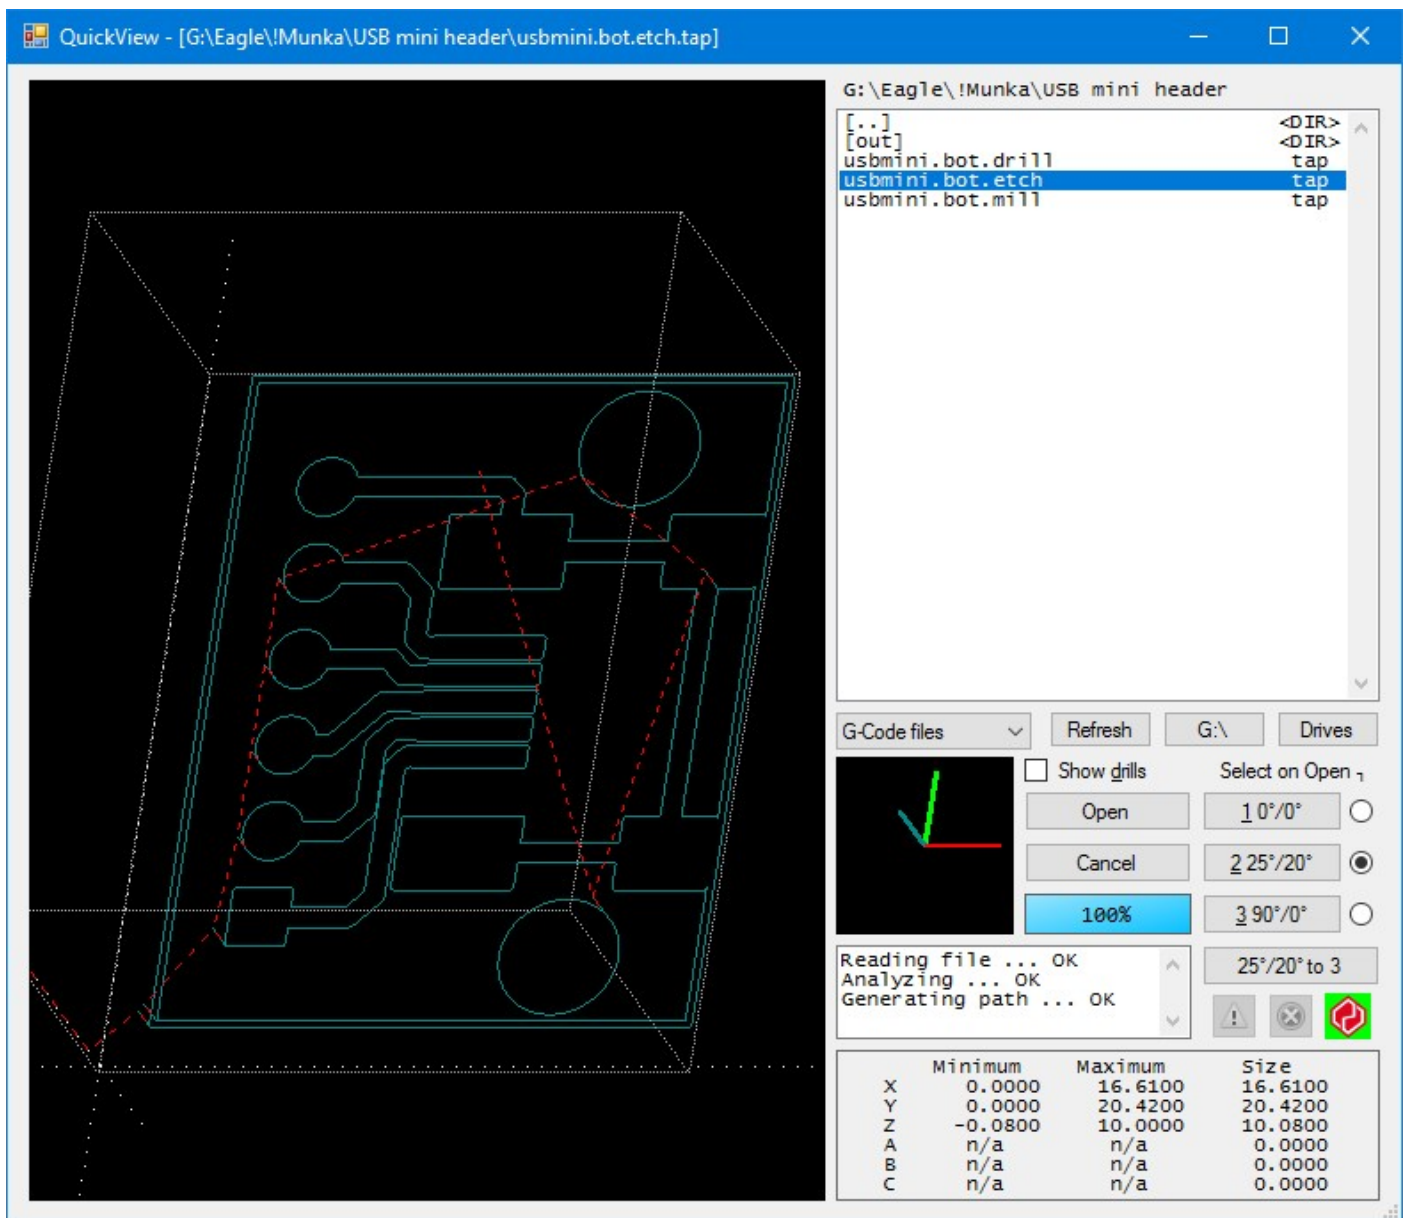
QuickView - [G:\Eagle\!Munka\USB mini header\usbmini.bot.etch.tap]

G:\Eagle\!Munka\USB mini header

| | |
|---|---|
| [..] | <DIR> |
| [out] | <DIR> |
| usbmini.bot.drill | tap |
| usbmini.bot.etch | tap |
| usbmini.bot.mill | tap |

G-Code files
Refresh
G:\
Drives

Show drills
Select on Open
Open
1 0°/0°
Cancel
2 25°/20°
100%
3 90°/0°

Reading file ... OK
Analyzing ... OK
Generating path ... OK

25°/20° to 3

| | Minimum | Maximum | Size |
|---|---|---|---|
| X | 0.0000 | 16.6100 | 16.6100 |
| Y | 0.0000 | 20.4200 | 20.4200 |
| Z | -0.0800 | 10.0000 | 10.0800 |
| A | n/a | n/a | 0.0000 |
| B | n/a | n/a | 0.0000 |
| C | n/a | n/a | 0.0000 |